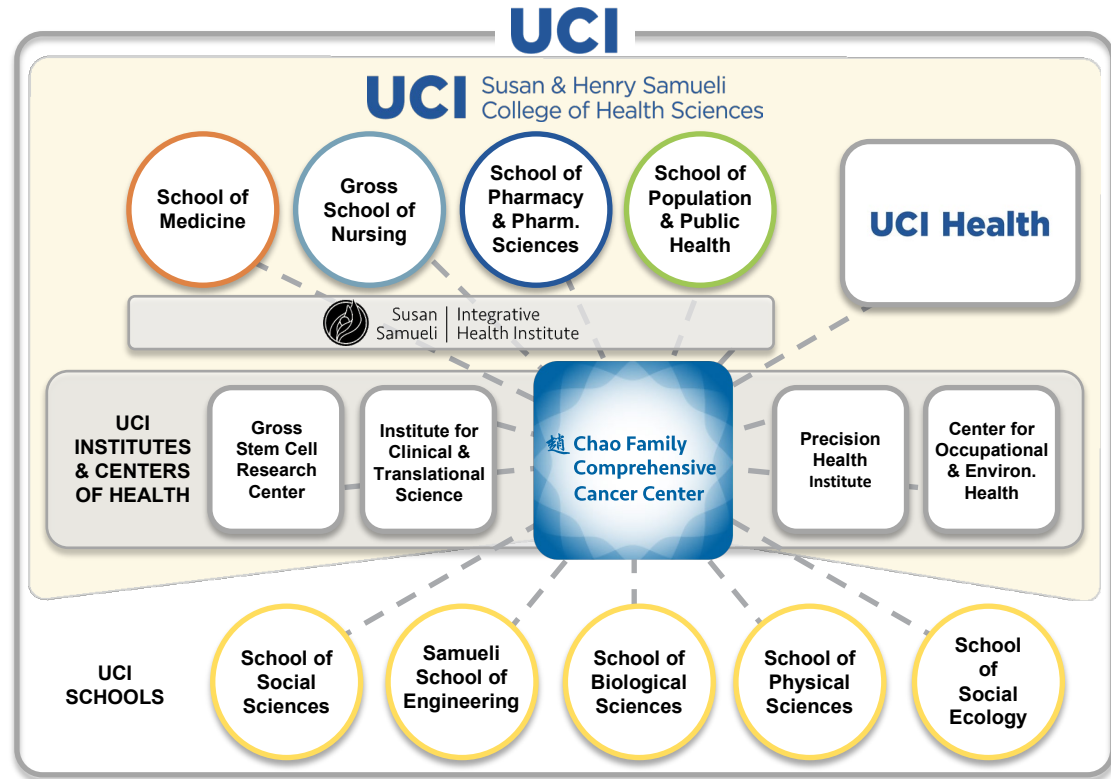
UCI

UCI Susan & Henry Samueli College of Health Sciences

School of Medicine

Gross School of Nursing

School of Pharmacy & Pharm. Sciences

School of Population & Public Health

UCI Health

Susan Samueli | Integrative Health Institute

UCI INSTITUTES & CENTERS OF HEALTH

Gross Stem Cell Research Center

Institute for Clinical & Translational Science

趙 Chao Family Comprehensive Cancer Center

Precision Health Institute

Center for Occupational & Environ. Health

UCI SCHOOLS

School of Social Sciences

Samueli School of Engineering

School of Biological Sciences

School of Physical Sciences

School of Social Ecology